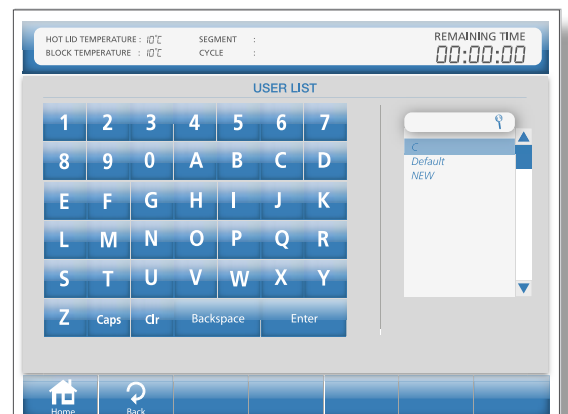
HOT LID TEMPERATURE : 10°C
BLOCK TEMPERATURE : 10°C
SEGMENT :
CYCLE :
REMAINING TIME
00:00:00

USER LIST

| 1 | 2 | 3 | 4 | 5 | 6 | 7 |
|---|---|---|---|---|---|---|
| 8 | 9 | 0 | A | B | C | D |
| E | F | G | H | I | J | K |
| L | M | N | O | P | Q | R |
| S | T | U | V | W | X | Y |
| Z | Caps | Clr | Backspace | | Enter | |

C
Default
NEW

Home
Back